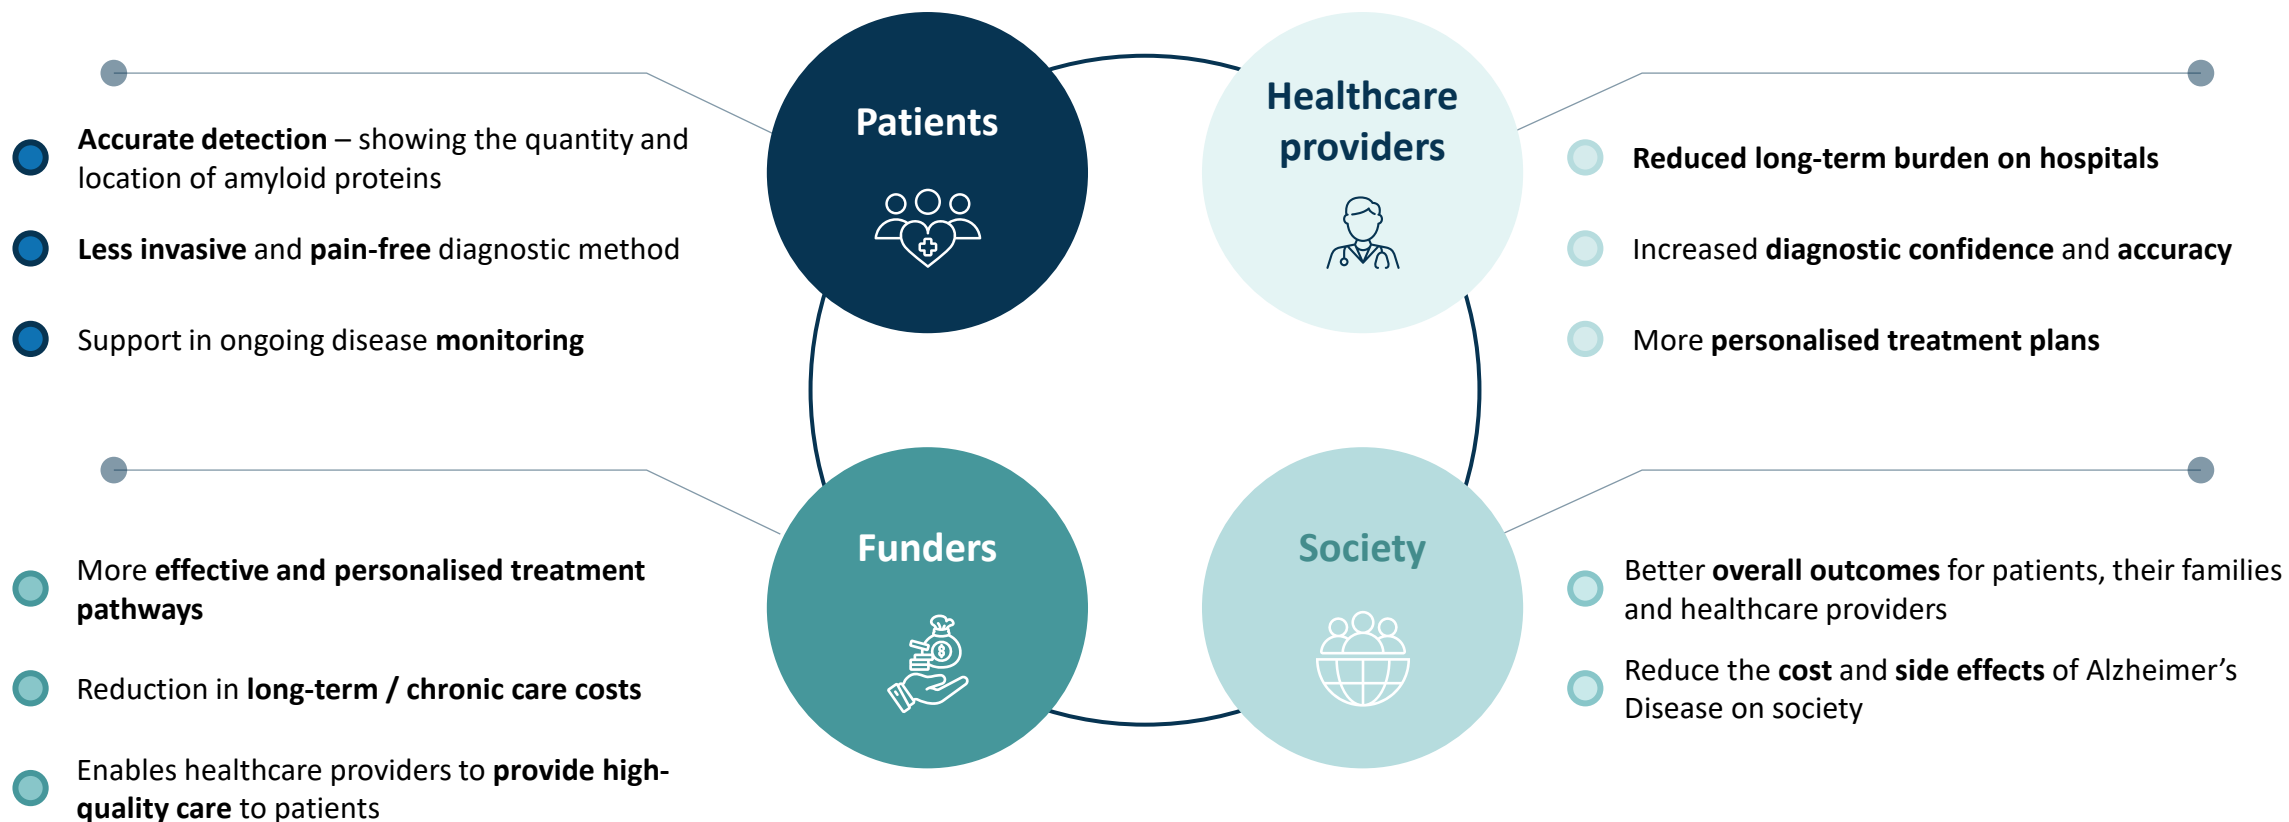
Accurate detection – showing the quantity and location of amyloid proteins

Less invasive and pain-free diagnostic method

Support in ongoing disease monitoring

Patients

Healthcare providers

Reduced long-term burden on hospitals

Increased diagnostic confidence and accuracy

More personalised treatment plans

More effective and personalised treatment pathways

Reduction in long-term / chronic care costs

Enables healthcare providers to provide high-quality care to patients

Funders

Society

Better overall outcomes for patients, their families and healthcare providers

Reduce the cost and side effects of Alzheimer's Disease on society